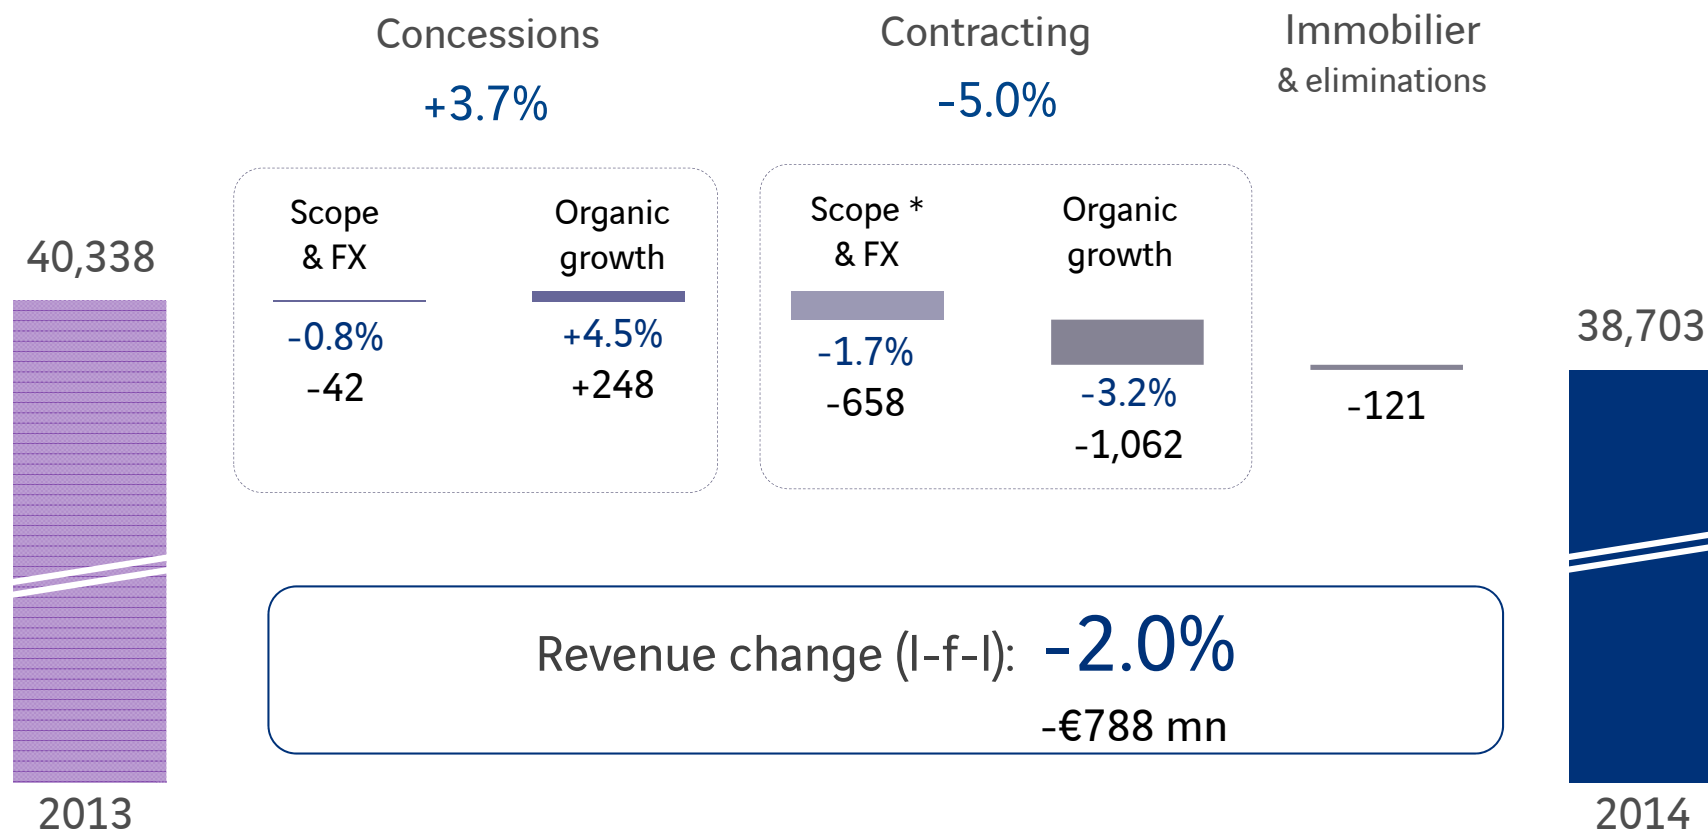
Concessions
+3.7%

Contracting
-5.0%

Immobilier
& eliminations

40,338

Scope
& FX
-0.8%
-42

Organic
growth
+4.5%
+248

Scope *
& FX
-1.7%
-658

Organic
growth
-3.2%
-1,062

-121

38,703

Revenue change (l-f-l): -2.0%
-€788 mn

2013

2014